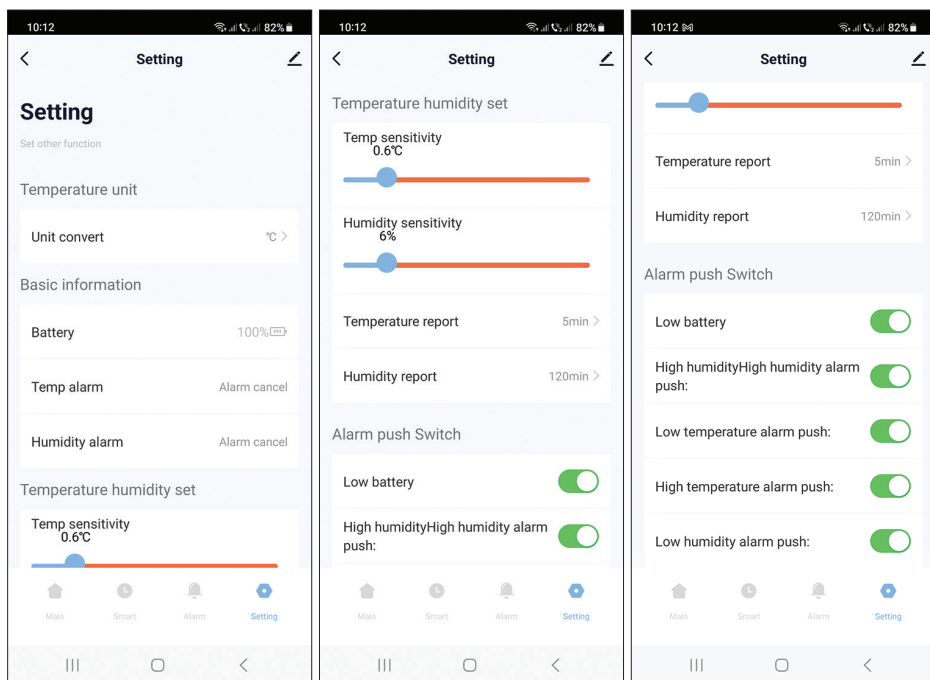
10:12 82%

Setting

Setting

Set other function

Temperature unit

Unit convert ℃ >

Basic information

Battery 100%

Temp alarm Alarm cancel

Humidity alarm Alarm cancel

Temperature humidity set

Temp sensitivity
0.6℃

Main Smart Alarm Setting

10:12 82%

Setting

Temperature humidity set

Temp sensitivity
0.6℃

Humidity sensitivity
6%

Temperature report 5min >

Humidity report 120min >

Alarm push Switch

Low battery

High humidityHigh humidity alarm push:

Main Smart Alarm Setting

10:12 82%

Setting

Temperature report 5min >

Humidity report 120min >

Alarm push Switch

Low battery

High humidityHigh humidity alarm push:

Low temperature alarm push:

High temperature alarm push:

Low humidity alarm push:

Main Smart Alarm Setting